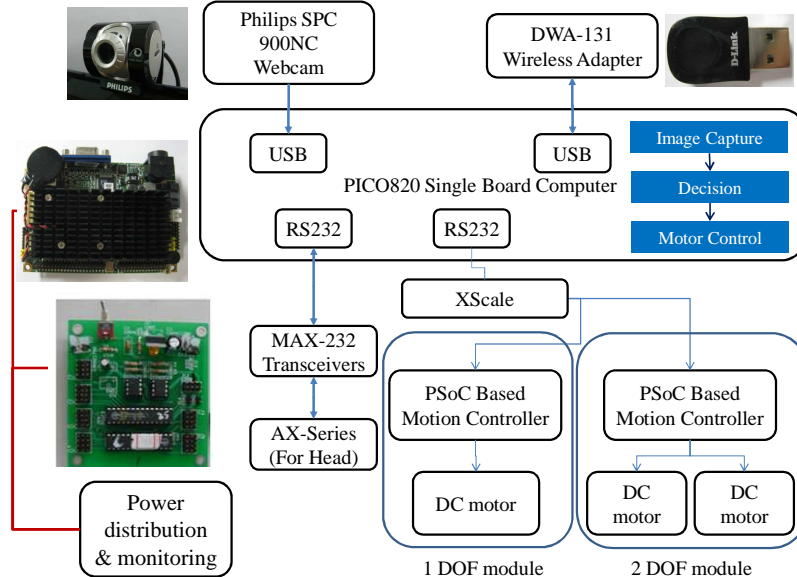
PHILIPS

Philips SPC 900NC Webcam

DWA-131 Wireless Adapter

D-Link

USB

USB

Image Capture

PICO820 Single Board Computer

Decision

RS232

RS232

Motor Control

XScale

MAX-232 Transceivers

PSoC Based Motion Controller

PSoC Based Motion Controller

AX-Series (For Head)

DC motor

DC motor

DC motor

Power distribution & monitoring

1 DOF module

2 DOF module